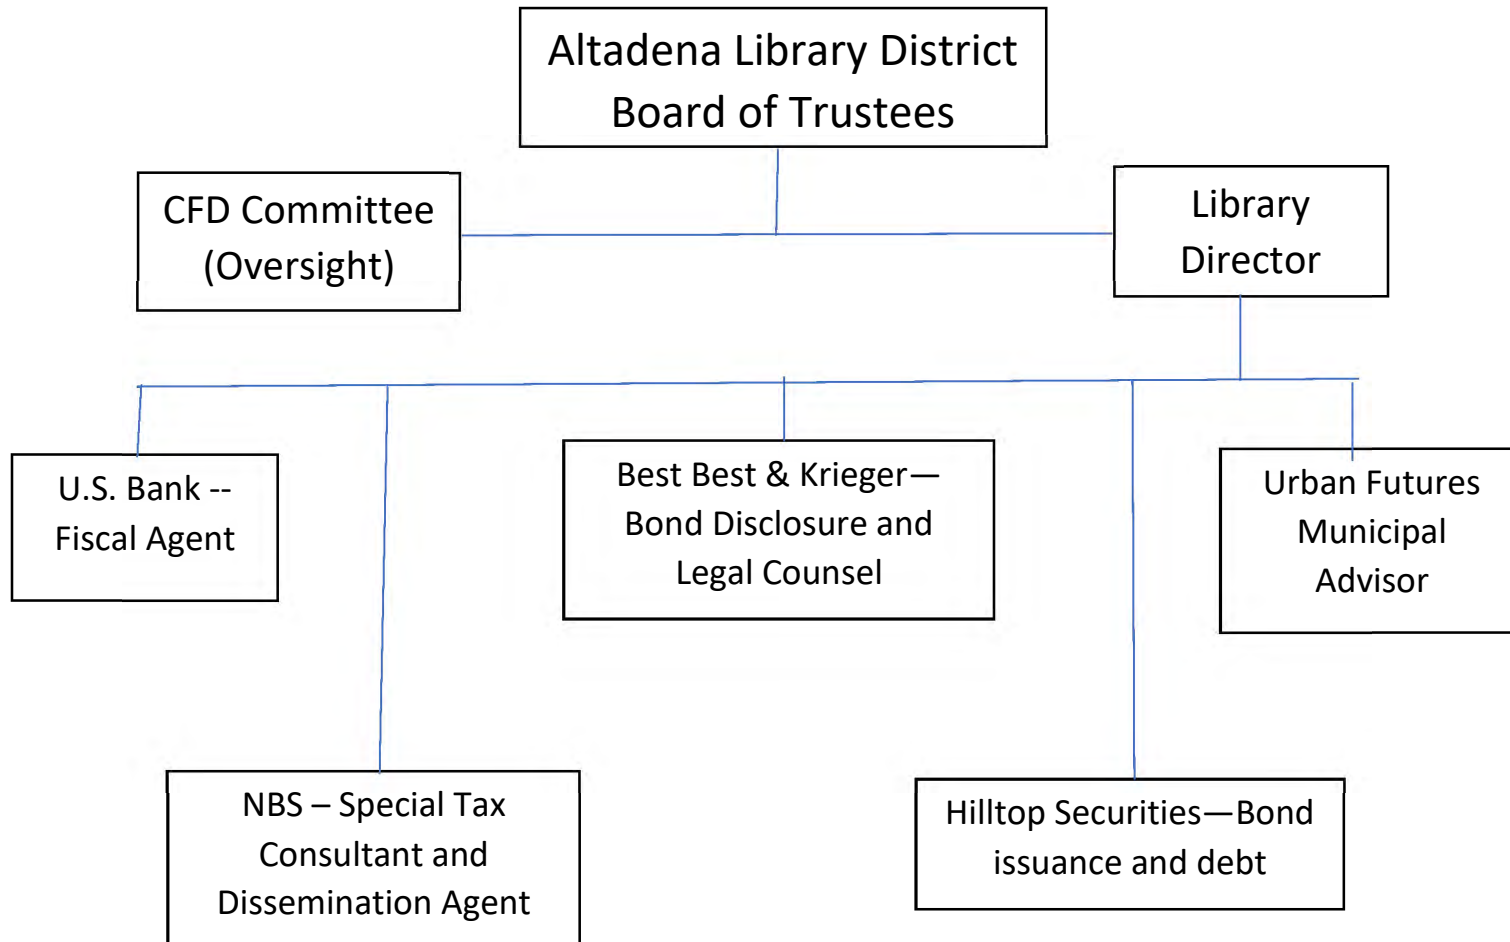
Altadena Library District Board of Trustees

CFD Committee (Oversight)

Library Director

U.S. Bank -- Fiscal Agent

Best Best & Krieger—Bond Disclosure and Legal Counsel

Urban Futures Municipal Advisor

NBS – Special Tax Consultant and Dissemination Agent

Hilltop Securities—Bond issuance and debt